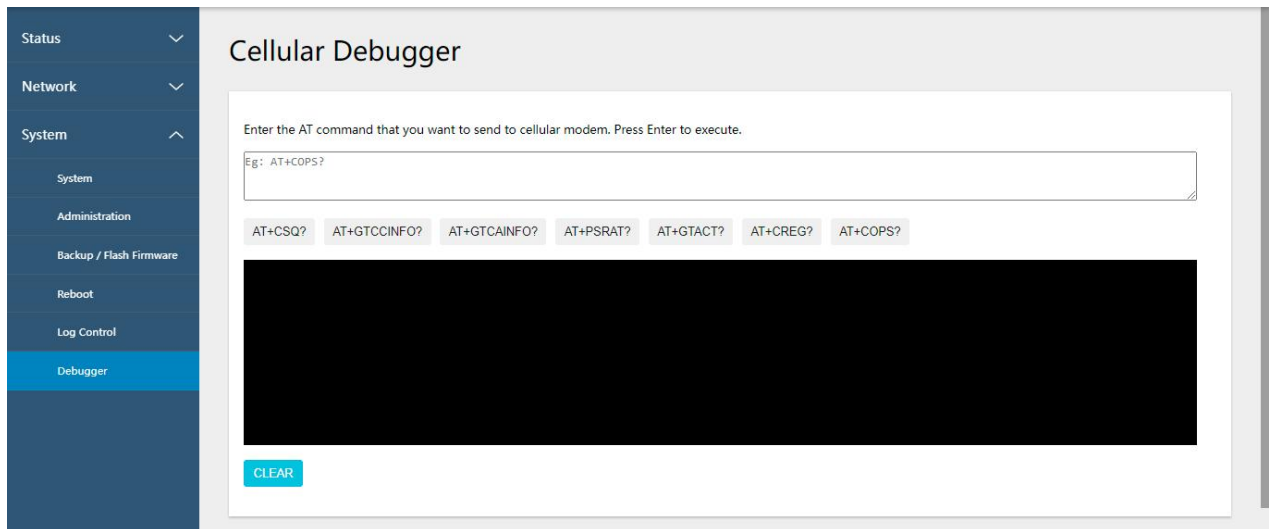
Status

Network

System

System

Administration

Backup / Flash Firmware

Reboot

Log Control

Debugger

Cellular Debugger

Enter the AT command that you want to send to cellular modem. Press Enter to execute.

Eg: AT+COPS?

AT+CSQ? AT+GTCCINFO? AT+GTCAINFO? AT+PSRAT? AT+GTACT? AT+CREG? AT+COPS?

CLEAR